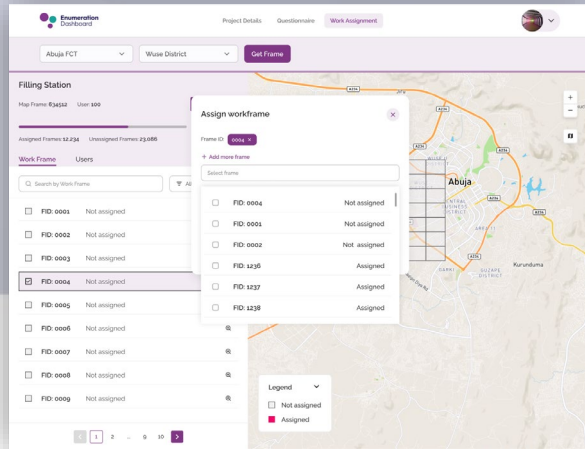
Enumeration Dashboard

Project Details Questionnaire Work Assignment

Abuja FCT Wuse District Get Frame

Filling Station

Map Frame: 834512 User: 100

Assigned Frames: 12,234 Unassigned Frames: 23,088

Work Frame Users

Search by Work Frame

All

FID: 0001 Not assigned
FID: 0002 Not assigned
FID: 0003 Not assigned
FID: 0004 Not assigned
FID: 0005 Not assigned
FID: 0006 Not assigned
FID: 0007 Not assigned
FID: 0008 Not assigned
FID: 0009 Not assigned

< 1 2 ... 9 10 >

Assign workframe

Frame ID: 0004 ×

+ Add more frame

Select frame

| FID: 0004 | Not assigned |
|---|---|
| FID: 0001 | Not assigned |
| FID: 0002 | Not assigned |
| FID: 1236 | Assigned |
| FID: 1237 | Assigned |
| FID: 1238 | Assigned |

A234 A234 A234 A234 A234

Abuja

CENTRAL BUSINESS DISTRICT

AREA 11

GARKI

GUZAPE DISTRICT

Kurunduma

Legend

Not assigned

Assigned